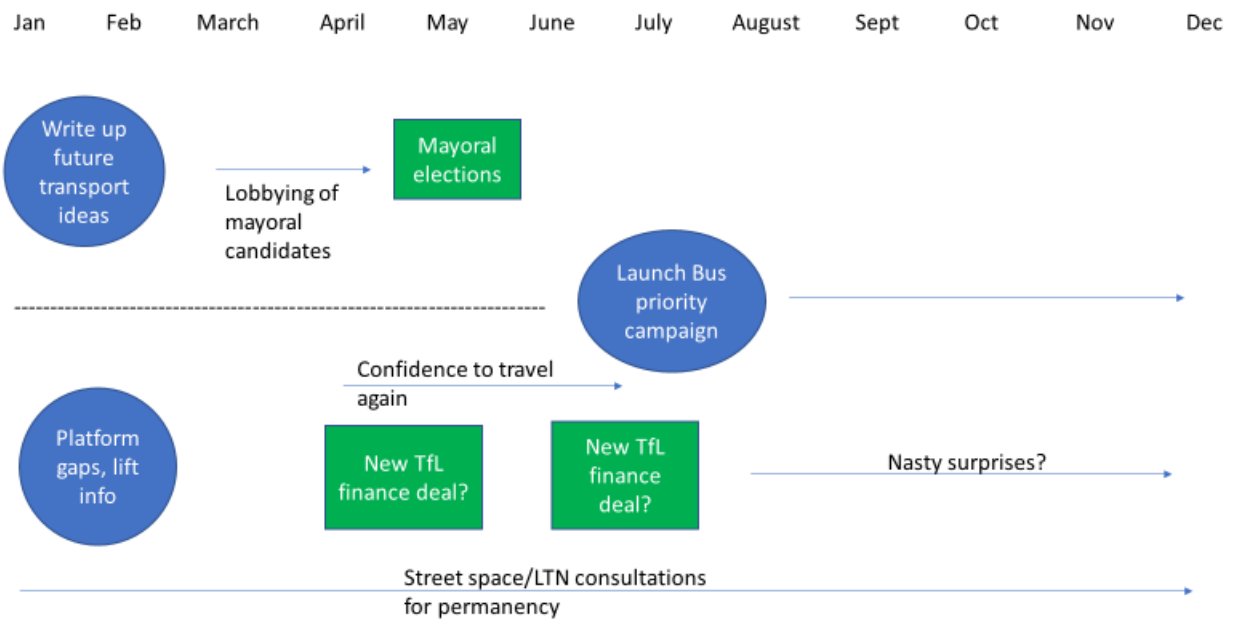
Jan Feb March April May June July August Sept Oct Nov Dec

Write up future transport ideas

Lobbying of mayoral candidates

Mayoral elections

Launch Bus priority campaign

Confidence to travel again

Platform gaps, lift info

New TfL finance deal?

New TfL finance deal?

Nasty surprises?

Street space/LTN consultations for permanency